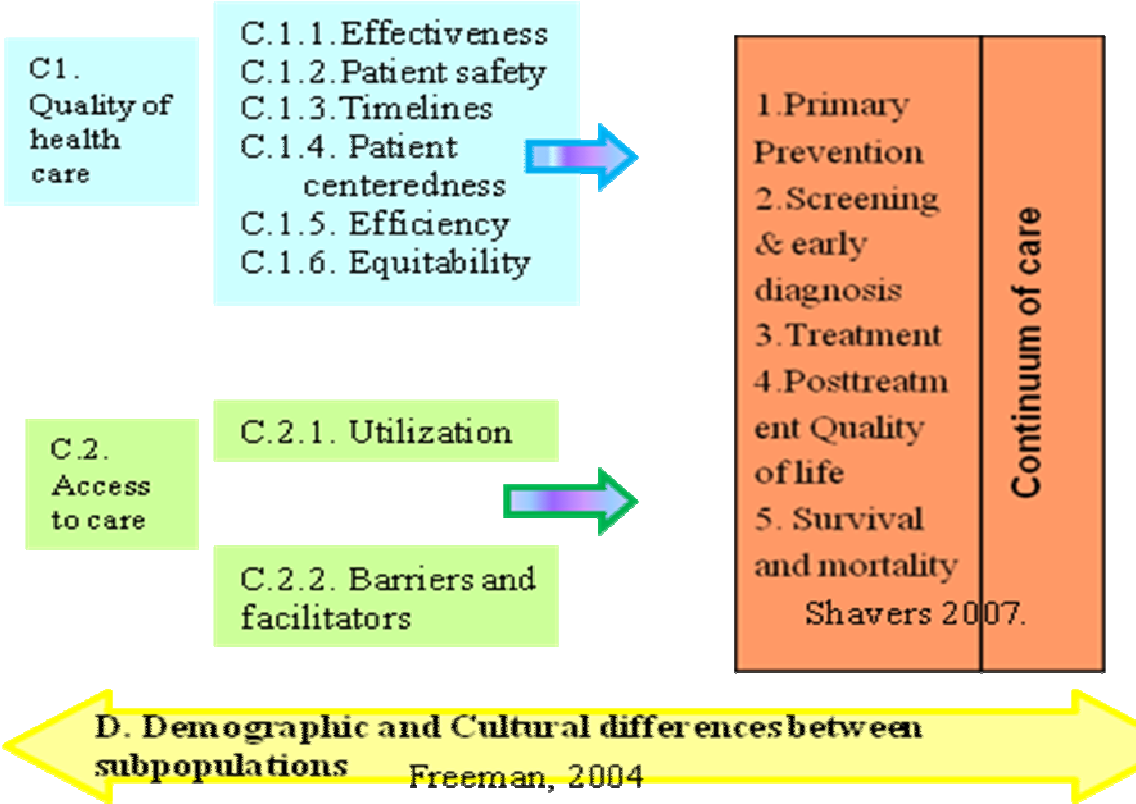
C1. Quality of health care

C.1.1. Effectiveness
C.1.2. Patient safety
C.1.3. Timelines
C.1.4. Patient centeredness
C.1.5. Efficiency
C.1.6. Equitability

C.2. Access to care

C.2.1. Utilization

C.2.2. Barriers and facilitators

1. Primary Prevention
2. Screening & early diagnosis
3. Treatment
4. Posttreatment Quality of life
5. Survival and mortality

Continuum of care

Shavers 2007.

D. Demographic and Cultural differences between subpopulations

Freeman, 2004